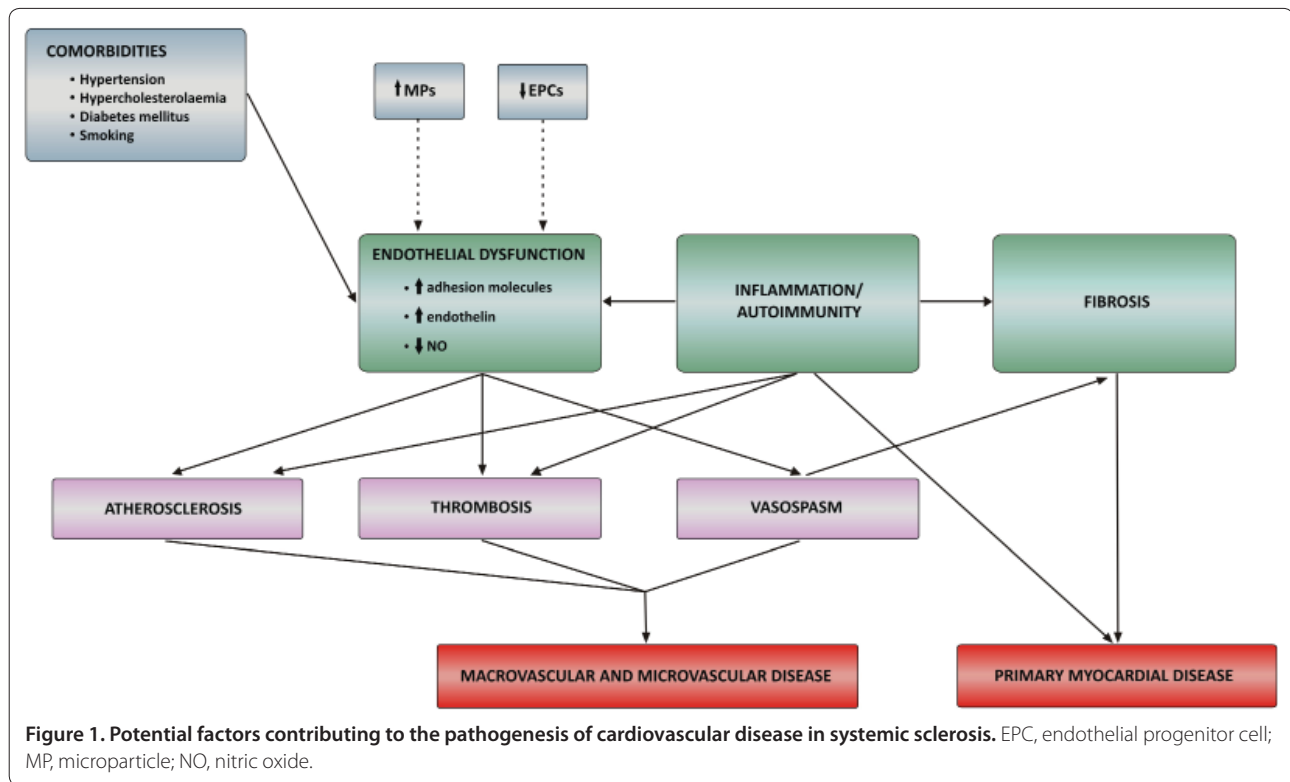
COMORBIDITIES
• Hypertension
• Hypercholesterolaemia
• Diabetes mellitus
• Smoking

↑MPs

↓EPCs

ENDOTHELIAL DYSFUNCTION
• ↑ adhesion molecules
• ↑ endothelin
• ↓ NO

INFLAMMATION/ AUTOIMMUNITY

FIBROSIS

ATHEROSCLEROSIS

THROMBOSIS

VASOSPASM

MACROVASCULAR AND MICROVASCULAR DISEASE

PRIMARY MYOCARDIAL DISEASE

**Figure 1. Potential factors contributing to the pathogenesis of cardiovascular disease in systemic sclerosis.** EPC, endothelial progenitor cell; MP, microparticle; NO, nitric oxide.